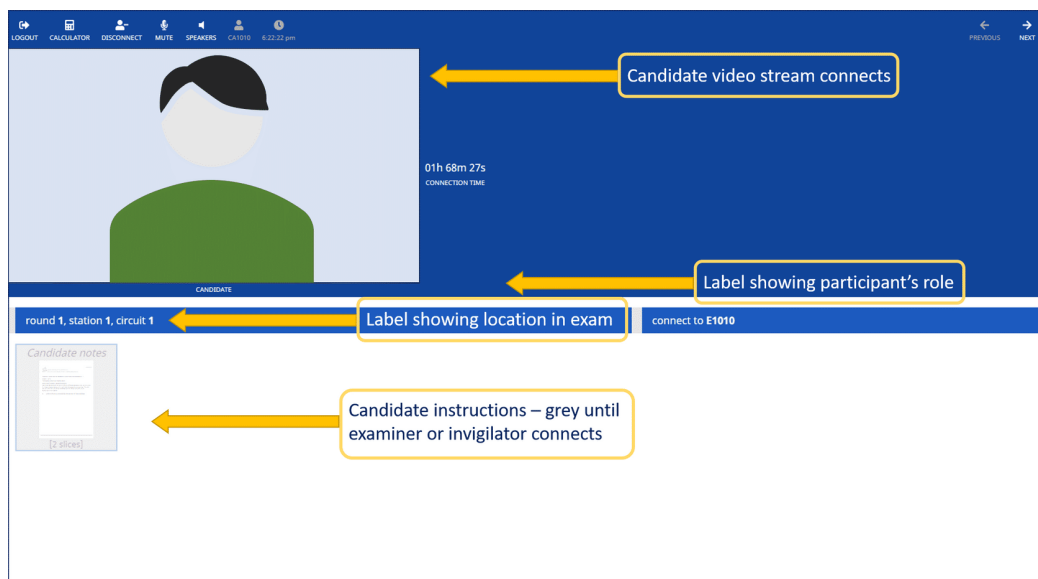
LOGOUT CALCULATOR DISCONNECT MUTE SPEAKERS CA1010 6:22:22 pm

PREVIOUS NEXT

Candidate video stream connects

01h 68m 27s
CONNECTION TIME

CANDIDATE

Label showing participant's role

round **1**, station **1**, circuit **1**

Label showing location in exam

connect to **E1010**

Candidate notes

[2 slices]

Candidate instructions – grey until examiner or invigilator connects